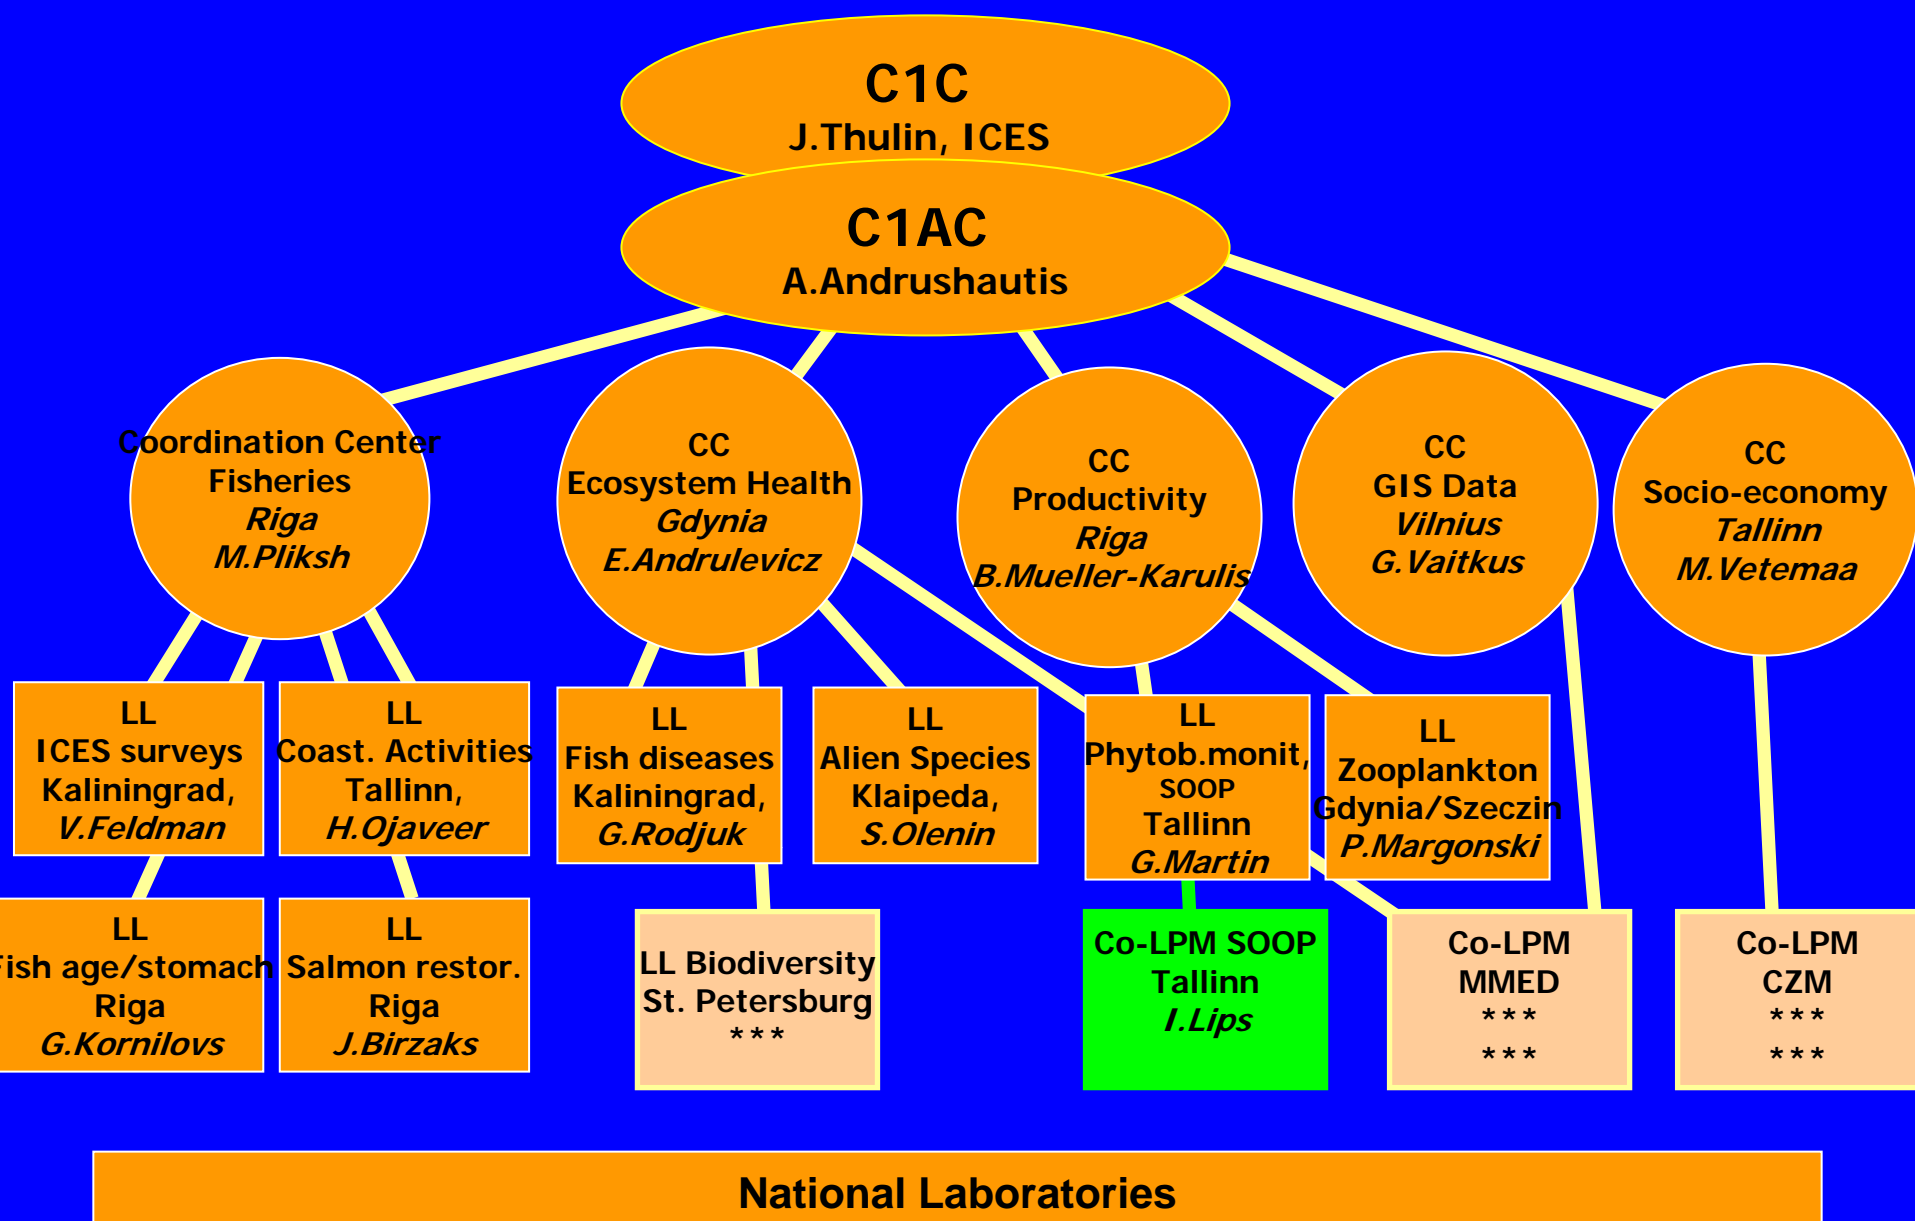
C1C
J.Thulin, ICES

C1AC
A.Andrushautis

Coordination Center
Fisheries
Riga
M.Pliksh

CC
Ecosystem Health
Gdynia
E.Andrulevicz

CC
Productivity
Riga
B.Mueller-Karulis

CC
GIS Data
Vilnius
G.Vaitkus

CC
Socio-economy
Tallinn
M.Vetemaa

LL
ICES surveys
Kaliningrad,
V.Feldman

LL
Coast. Activities
Tallinn,
H.Ojaveer

LL
Fish diseases
Kaliningrad,
G.Rodjuk

LL
Alien Species
Klaipeda,
S.Olenin

LL
Phytob.monit,
SOOP
Tallinn
G.Martin

LL
Zooplankton
Gdynia/Szeczin
P.Margonski

LL
Fish age/stomach
Riga
G.Kornilovs

LL
Salmon restor.
Riga
J.Birzaks

LL Biodiversity
St. Petersburg
***

Co-LPM SOOP
Tallinn
I.Lips

Co-LPM
MMED
***
***

Co-LPM
CZM
***
***

National Laboratories